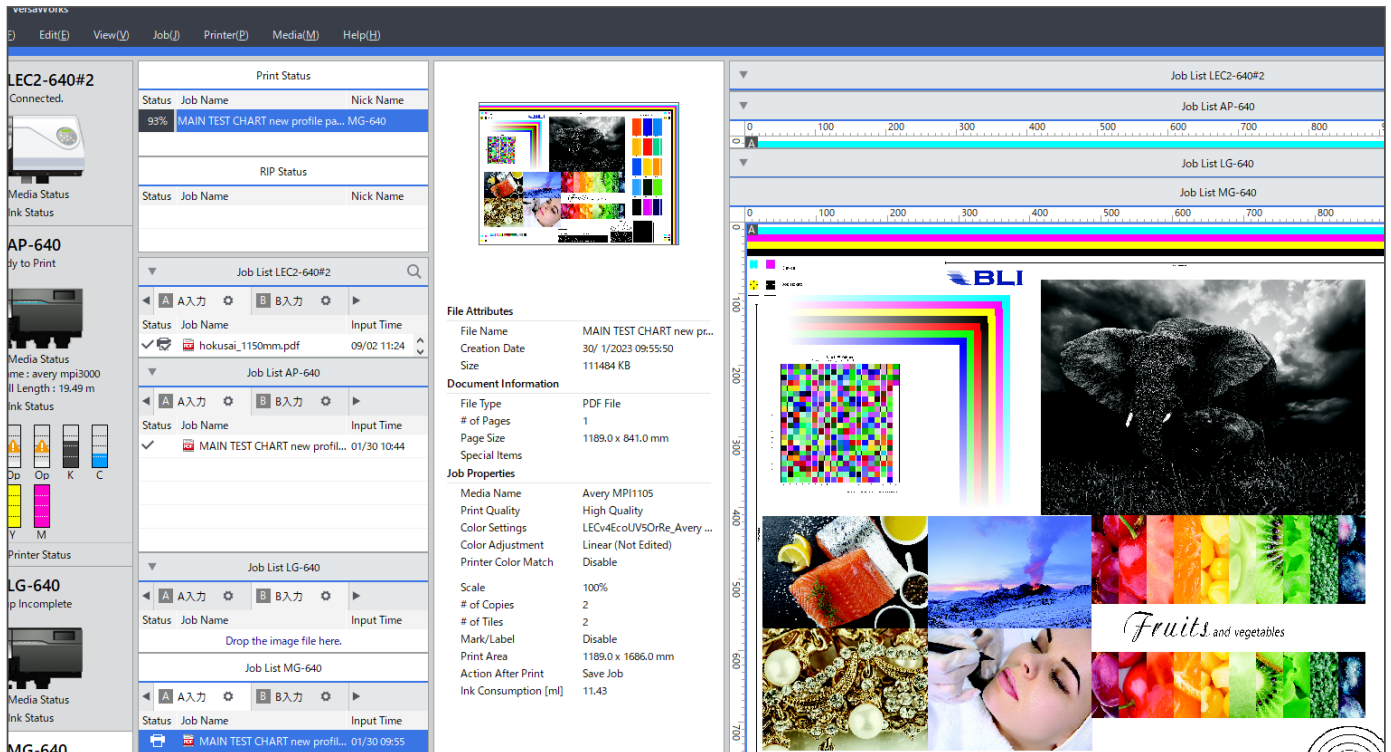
VersaWorks

F) Edit(E) View(V) Job(J) Printer(P) Media(M) Help(H)

LEC2-640#2
Connected.
Media Status
Ink Status

AP-640
dy to Print
Media Status
me : avery mpi3000
l Length : 19.49 m
Ink Status
Op Op K C
Y M
Printer Status

LG-640
p Incomplete
Media Status
Ink Status

MG-640

Print Status

| Status | Job Name | Nick Name |
|---|---|---|
| 93% | MAIN TEST CHART new profile pa... | MG-640 |

RIP Status

| Status | Job Name | Nick Name |
|---|---|---|

Job List LEC2-640#2
A A入力 B B入力

| Status | Job Name | Input Time |
|---|---|---|
| | hokusai_1150mm.pdf | 09/02 11:24 |

Job List AP-640
A A入力 B B入力

| Status | Job Name | Input Time |
|---|---|---|
| | MAIN TEST CHART new profil... | 01/30 10:44 |

Job List LG-640
A A入力 B B入力

| Status | Job Name | Input Time |
|---|---|---|

Drop the image file here.

Job List MG-640
A A入力 B B入力

| Status | Job Name | Input Time |
|---|---|---|
| | MAIN TEST CHART new profil... | 01/30 09:55 |

File Attributes
File Name MAIN TEST CHART new pr...
Creation Date 30/ 1/2023 09:55:50
Size 111484 KB
Document Information
File Type PDF File
# of Pages 1
Page Size 1189.0 x 841.0 mm
Special Items
Job Properties
Media Name Avery MPI1105
Print Quality High Quality
Color Settings LECv4EcoUV5OrRe_Avery ...
Color Adjustment Linear (Not Edited)
Printer Color Match Disable
Scale 100%
# of Copies 2
# of Tiles 2
Mark/Label Disable
Print Area 1189.0 x 1686.0 mm
Action After Print Save Job
Ink Consumption [ml] 11.43

Job List LEC2-640#2
Job List AP-640
0 100 200 300 400 500 600 700 800
A
Job List LG-640
Job List MG-640
0 100 200 300 400 500 600 700 800
A
100 200 300 400 500 600 700
BLI
Fruits and vegetables